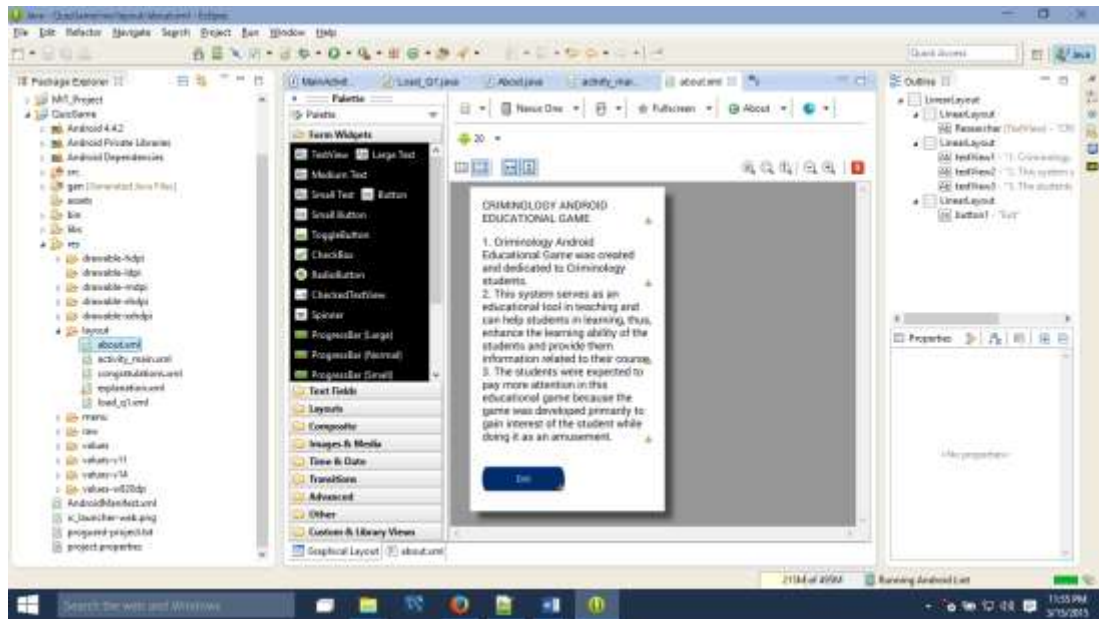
Java - QuizGame/res/layout/about.xml - Eclipse

File Edit Refactor Navigate Search Project Run Window Help

Quick Access

Package Explorer

MIT_Project
QuizGame
Android 4.4.2
Android Private Libraries
Android Dependencies
src
gen [Generated Java Files]
assets
bin
libs
res
drawable-hdpi
drawable-ldpi
drawable-mdpi
drawable-xhdpi
drawable-xxhdpi
layout
about.xml
activity_main.xml
congratulations.xml
explanation.xml
load_q1.xml
menu
raw
values
values-v11
values-v14
values-w820dp
AndroidManifest.xml
ic_launcher-web.png
proguard-project.txt
project.properties

MainActivit... Load_Q1.java About.java activity_mai... about.xml

Palette
Palette
Form Widgets
TextView Large Text
Medium Text
Small Text Button
Small Button
ToggleButton
CheckBox
RadioButton
CheckedTextView
Spinner
ProgressBar (Large)
ProgressBar (Normal)
ProgressBar (Small)
Text Fields
Layouts
Composite
Images & Media
Time & Date
Transitions
Advanced
Other
Custom & Library Views

Nexus One Fullscreen About
20

CRIMINOLOGY ANDROID EDUCATIONAL GAME

1. Criminology Android Educational Game was created and dedicated to Criminology students.
2. This system serves as an educational tool in teaching and can help students in learning, thus, enhance the learning ability of the students and provide them information related to their course.
3. The students were expected to pay more attention in this educational game because the game was developed primarily to gain interest of the student while doing it as an amusement.

Exit

Graphical Layout about.xml

Outline
LinearLayout
LinearLayout
Researcher (TextView) - "CRI
LinearLayout
textView1 - "1. Criminology
textView2 - "2. This system s
textView3 - "3. The students
LinearLayout
button1 - "Exit"

Properties
<No properties>

215M of 495M Running Android Lint

Search the web and Windows

11:55 PM
3/15/2015